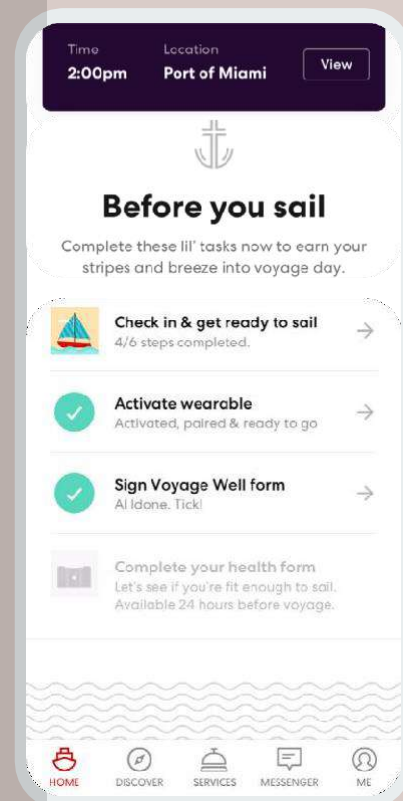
Time
2:00pm

Location
Port of Miami

View

Before you sail

Complete these lil' tasks now to earn your stripes and breeze into voyage day.

Check in & get ready to sail
4/6 steps completed.

Activate wearable
Activated, paired & ready to go

Sign Voyage Well form
Al Idone. Tick!

Complete your health form
Let's see if you're fit enough to sail. Available 24 hours before voyage.

HOME
DISCOVER
SERVICES
MESSENGER
ME